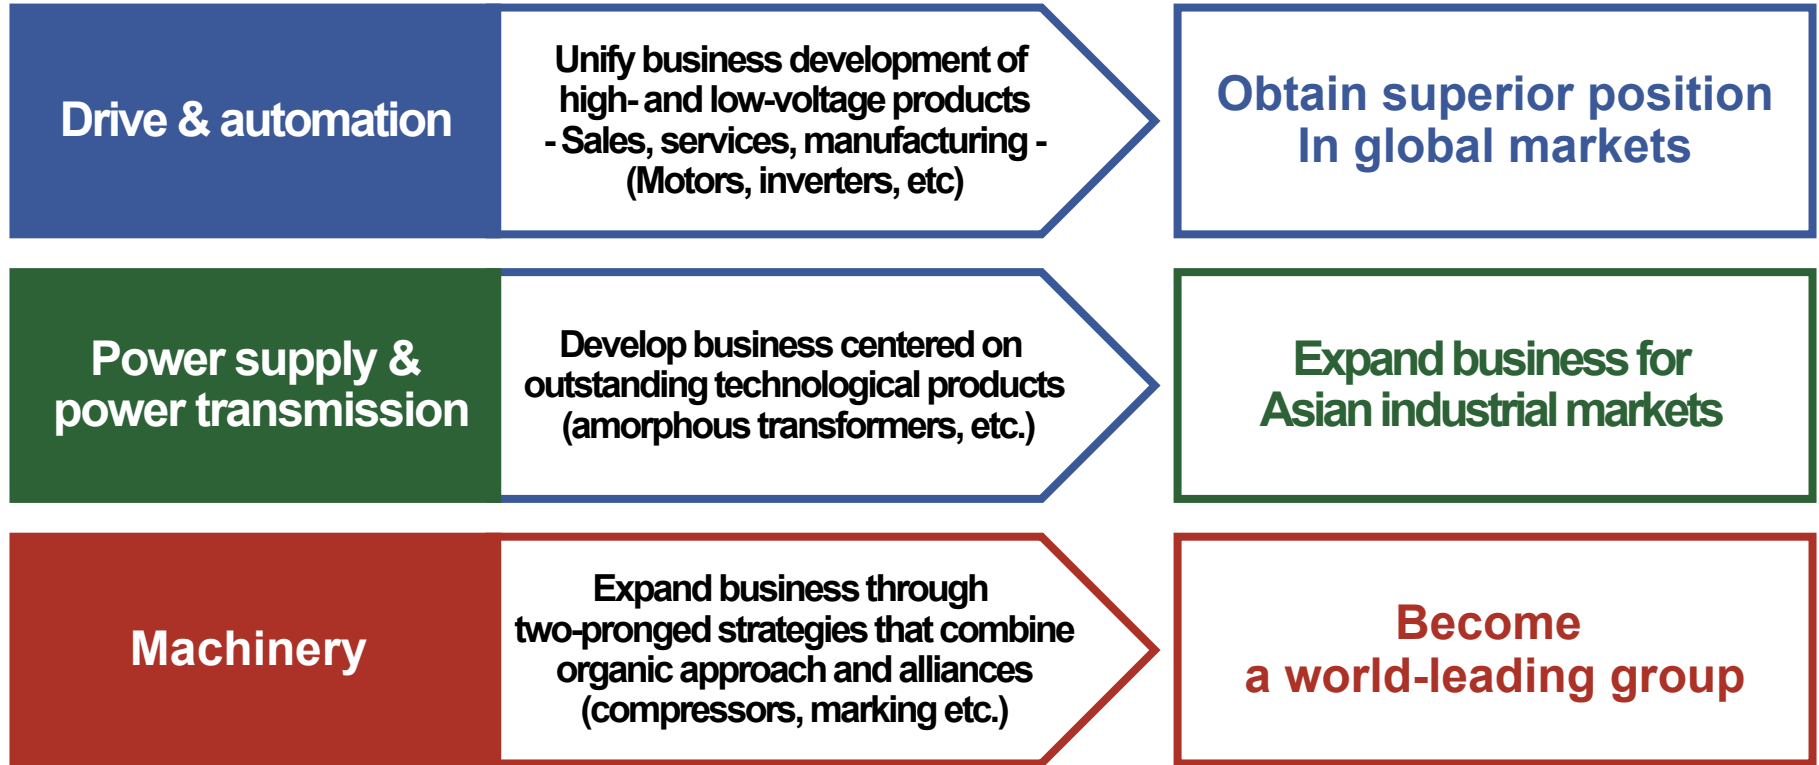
Drive & automation

Unify business development of high- and low-voltage products - Sales, services, manufacturing - (Motors, inverters, etc)

Obtain superior position In global markets

Power supply & power transmission

Develop business centered on outstanding technological products (amorphous transformers, etc.)

Expand business for Asian industrial markets

Machinery

Expand business through two-pronged strategies that combine organic approach and alliances (compressors, marking etc.)

Become a world-leading group